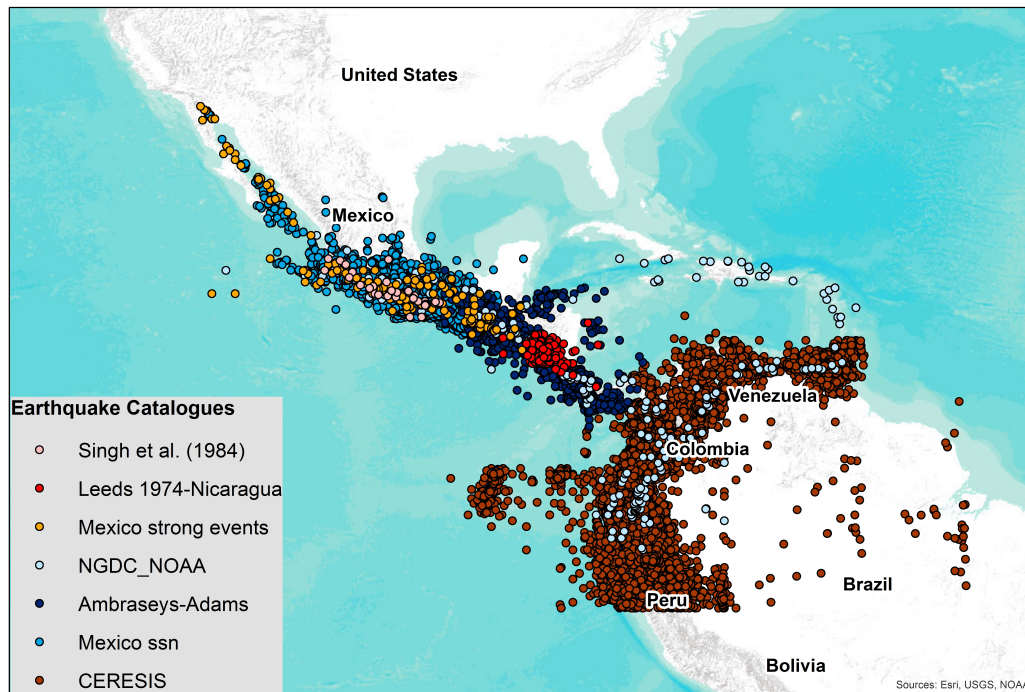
United States

Mexico

Venezuela

Colombia

Peru

Brazil

Bolivia

Earthquake Catalogues

Singh et al. (1984)

Leeds 1974-Nicaragua

Mexico strong events

NGDC_NOAA

Ambraseys-Adams

Mexico ssn

CERESIS

Sources: Esri, USGS, NOA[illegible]